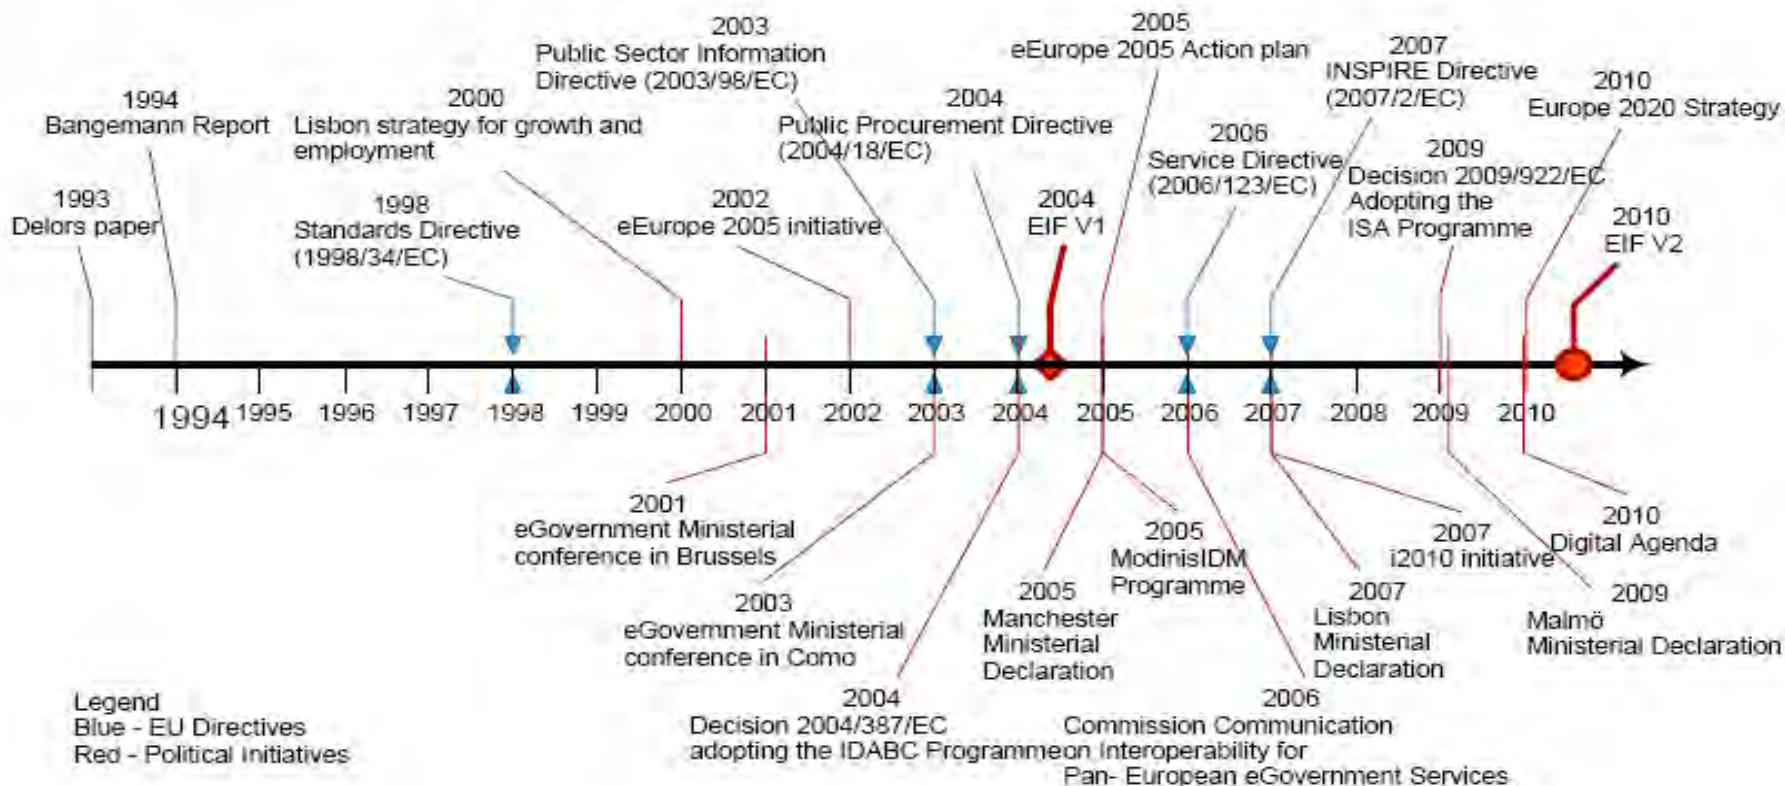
1993
Delors paper

1994
Bangemann Report

1998
Standards Directive
(1998/34/EC)

2000
Lisbon strategy for growth and employment

2003
Public Sector Information Directive (2003/98/EC)

2002
eEurope 2005 initiative

2004
Public Procurement Directive
(2004/18/EC)

2004
EIF V1

2005
eEurope 2005 Action plan

2006
Service Directive
(2006/123/EC)

2007
INSPIRE Directive
(2007/2/EC)

2009
Decision 2009/922/EC
Adopting the
ISA Programme

2010
Europe 2020 Strategy

2010
EIF V2

1994 1995 1996 1997 1998 1999 2000 2001 2002 2003 2004 2005 2006 2007 2008 2009 2010

2001
eGovernment Ministerial conference in Brussels

2003
eGovernment Ministerial conference in Como

2004
Decision 2004/387/EC
adopting the IDABC Programme

2005
Manchester
Ministerial
Declaration

2005
ModinisIDM
Programme

2006
Commission Communication
on Interoperability for
Pan- European eGovernment Services

2007
Lisbon
Ministerial
Declaration

2007
i2010 initiative

2010
Digital Agenda

2009
Malmö
Ministerial Declaration

Legend
Blue - EU Directives
Red - Political Initiatives